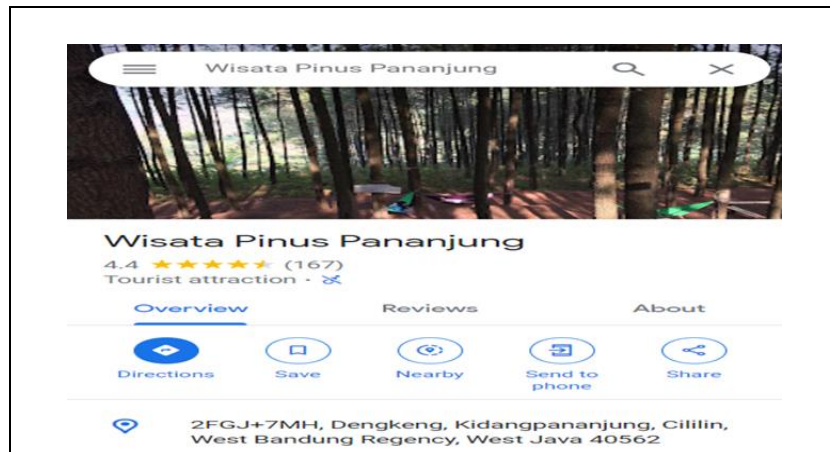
Wisata Pinus Pananjung

Wisata Pinus Pananjung

4.4 ★★★★★ (167)

Tourist attraction ·

Overview

Reviews

About

Directions

Save

Nearby

Send to phone

Share

2FGJ+7MH, Dengkeng, Kidangpananjung, Cililin, West Bandung Regency, West Java 40562